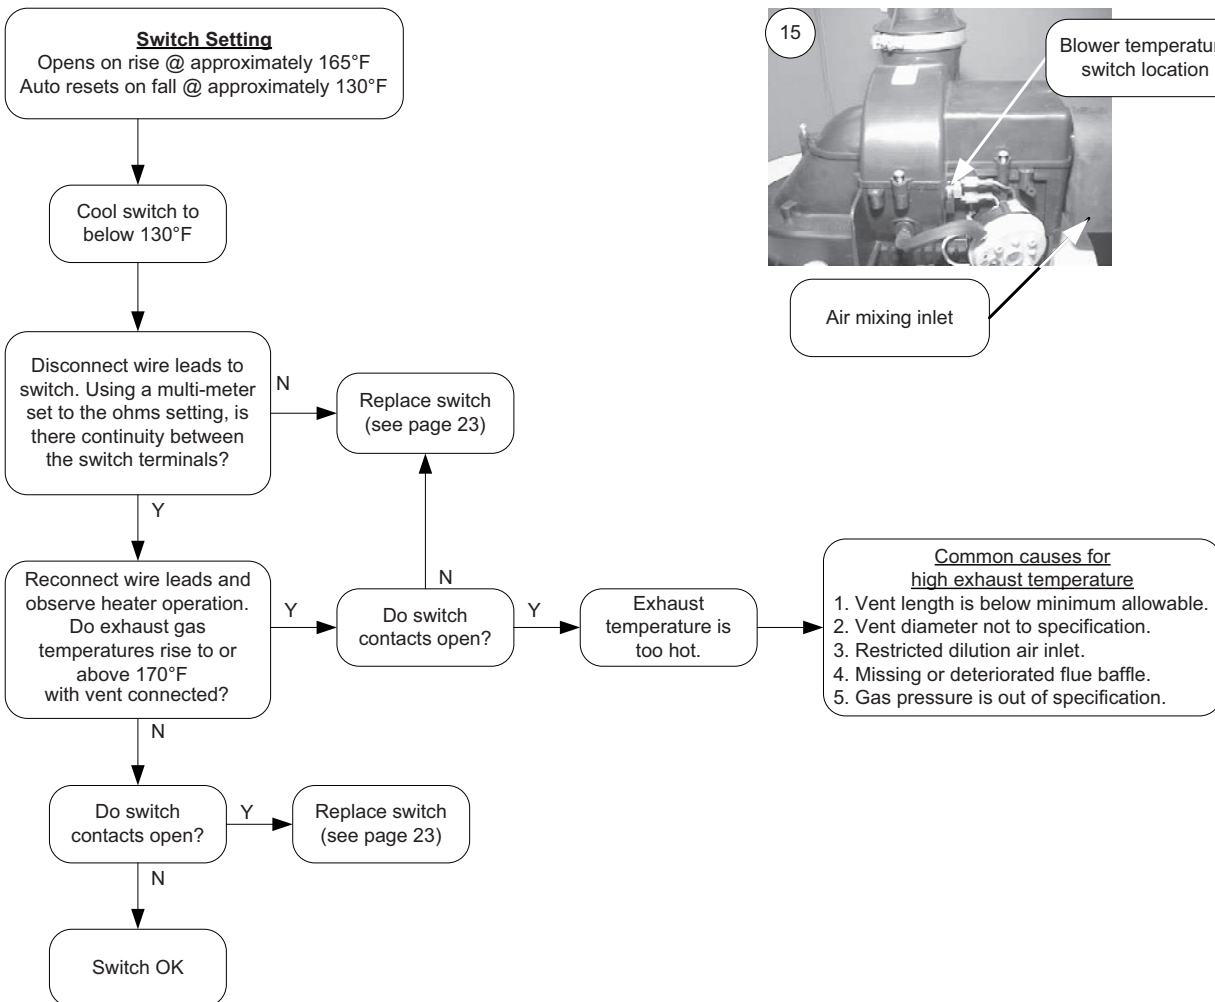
Switch Setting
Opens on rise @ approximately 165°F
Auto resets on fall @ approximately 130°F

Cool switch to below 130°F

Disconnect wire leads to switch. Using a multi-meter set to the ohms setting, is there continuity between the switch terminals?

N

Replace switch (see page 23)

Y

Reconnect wire leads and observe heater operation. Do exhaust gas temperatures rise to or above 170°F with vent connected?

Y

Do switch contacts open?

N

Y

Exhaust temperature is too hot.

Common causes for high exhaust temperature
1. Vent length is below minimum allowable.
2. Vent diameter not to specification.
3. Restricted dilution air inlet.
4. Missing or deteriorated flue baffle.
5. Gas pressure is out of specification.

N

Do switch contacts open?

Y

Replace switch (see page 23)

N

Switch OK

15

Blower temperatur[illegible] switch location

Air mixing inlet